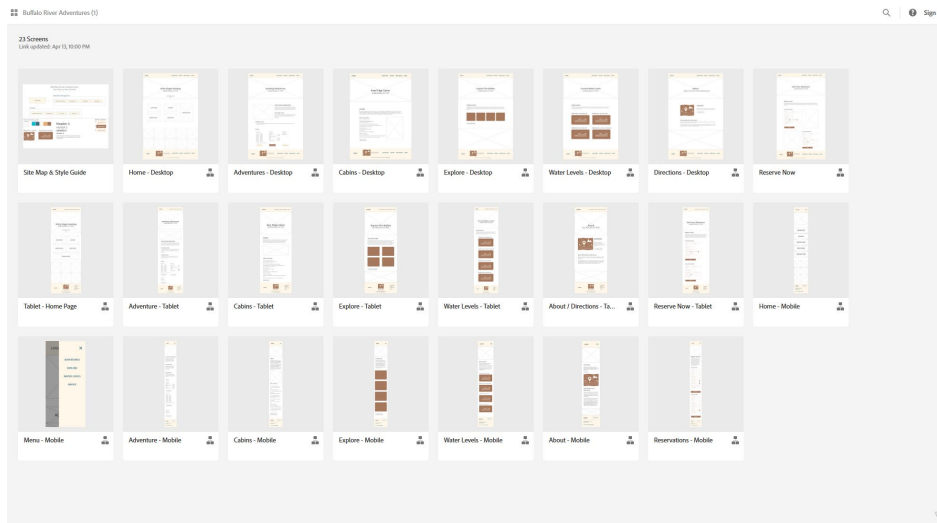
Buffalo River Adventures (1)

Sign

23 Screens
Link updated: Apr 13, 10:00 PM

Site Map & Style Guide

Home - Desktop

Adventures - Desktop

Cabins - Desktop

Explore - Desktop

Water Levels - Desktop

Directions - Desktop

Reserve Now

Tablet - Home Page

Adventure - Tablet

Cabins - Tablet

Explore - Tablet

Water Levels - Tablet

About / Directions - Ta...

Reserve Now - Tablet

Home - Mobile

Menu - Mobile

Adventure - Mobile

Cabins - Mobile

Explore - Mobile

Water Levels - Mobile

About - Mobile

Reservations - Mobile